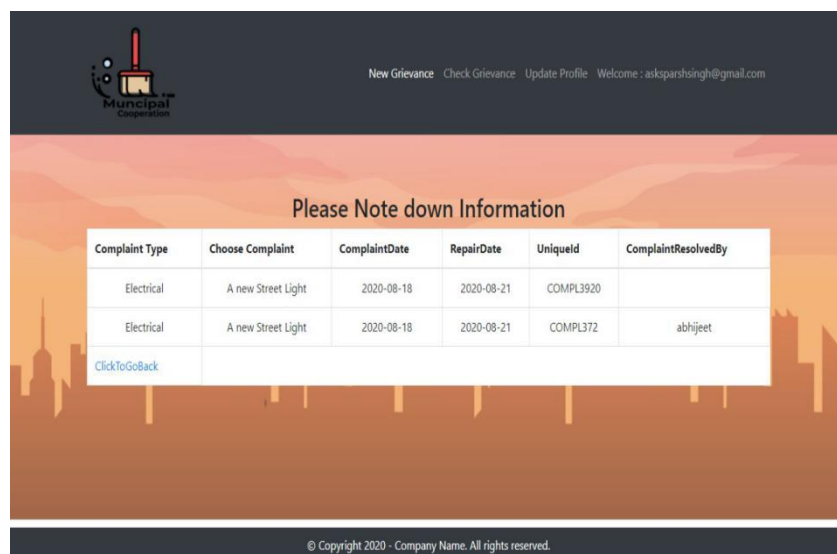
Muncipal
Cooperation

New Grievance Check Grievance Update Profile Welcome : asksparshsingh@gmail.com

Please Note down Information

| Complaint Type | Choose Complaint | ComplaintDate | RepairDate | UniqueId | ComplaintResolvedBy |
|---|---|---|---|---|---|
| Electrical | A new Street Light | 2020-08-18 | 2020-08-21 | COMPL3920 | |
| Electrical | A new Street Light | 2020-08-18 | 2020-08-21 | COMPL372 | abhijeet |
| ClickToGoBack | | | | | |

© Copyright 2020 - Company Name. All rights reserved.